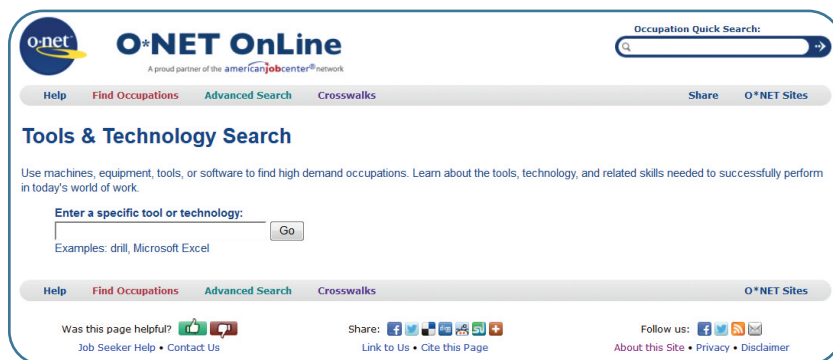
o·net®

O*NET OnLine

A proud partner of the americanjobcenter® network

Occupation Quick Search:

Help Find Occupations Advanced Search Crosswalks Share O*NET Sites

Tools & Technology Search

Use machines, equipment, tools, or software to find high demand occupations. Learn about the tools, technology, and related skills needed to successfully perform in today's world of work.

Enter a specific tool or technology:

Go

Examples: drill, Microsoft Excel

Help Find Occupations Advanced Search Crosswalks O*NET Sites

Was this page helpful?

Share:

Follow us:

Job Seeker Help • Contact Us

Link to Us • Cite this Page

About this Site • Privacy • Disclaimer